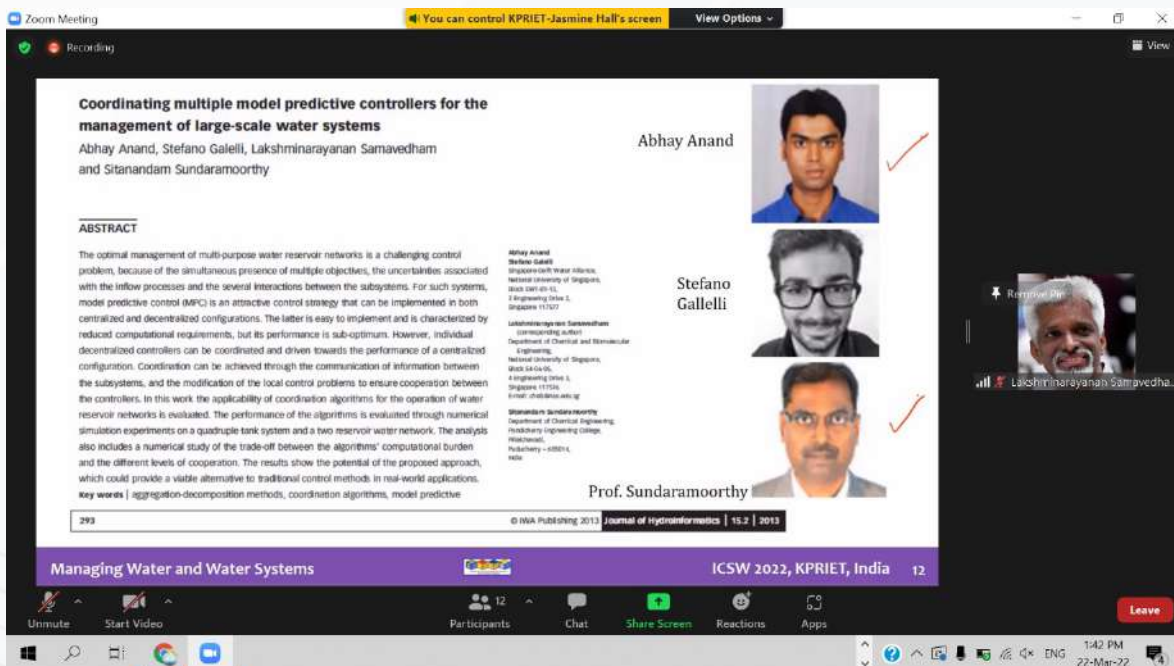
Zoom Meeting

You can control KPRIET-Jasmine Hall's screen

View Options

Recording

View

Coordinating multiple model predictive controllers for the management of large-scale water systems

Abhay Anand, Stefano Galelli, Lakshminarayanan Samavedham and Sitanandam Sundaramoorthy

ABSTRACT

The optimal management of multi-purpose water reservoir networks is a challenging control problem, because of the simultaneous presence of multiple objectives, the uncertainties associated with the inflow processes and the several interactions between the subsystems. For such systems, model predictive control (MPC) is an attractive control strategy that can be implemented in both centralized and decentralized configurations. The latter is easy to implement and is characterized by reduced computational requirements, but its performance is sub-optimum. However, individual decentralized controllers can be coordinated and driven towards the performance of a centralized configuration. Coordination can be achieved through the communication of information between the subsystems, and the modification of the local control problems to ensure cooperation between the controllers. In this work the applicability of coordination algorithms for the operation of water reservoir networks is evaluated. The performance of the algorithms is evaluated through numerical simulation experiments on a quadruple tank system and a two reservoir water network. The analysis also includes a numerical study of the trade-off between the algorithms' computational burden and the different levels of cooperation. The results show the potential of the proposed approach, which could provide a viable alternative to traditional control methods in real-world applications.

Key words | aggregation-decomposition methods, coordination algorithms, model predictive

Abhay Anand
Stefano Galelli
Singapore-Delft Water Alliance,
National University of Singapore,
Block EW1-01-11,
2 Engineering Drive 2,
Singapore 117577

Lakshminarayanan Samavedham
(corresponding author)
Department of Chemical and Biomolecular Engineering,
National University of Singapore,
Block E4-04-06,
4 Engineering Drive 4,
Singapore 117576
E-mail: chels@nus.edu.sg

Sitanandam Sundaramoorthy
Department of Chemical Engineering,
Pondicherry Engineering College,
Pillaichavadi,
Puducherry – 605014,
India

293

© IWA Publishing 2013 Journal of Hydroinformatics | 15.2 | 2013

Abhay Anand

Stefano Gallelli

Prof. Sundaramoorthy

Managing Water and Water Systems

ICSW 2022, KPRIET, India 12

Remove Pin

Lakshminarayanan Samavedha...

Unmute

Start Video

12

Participants

Chat

Share Screen

Reactions

Apps

Leave

ENG

1:42 PM
22-Mar-22